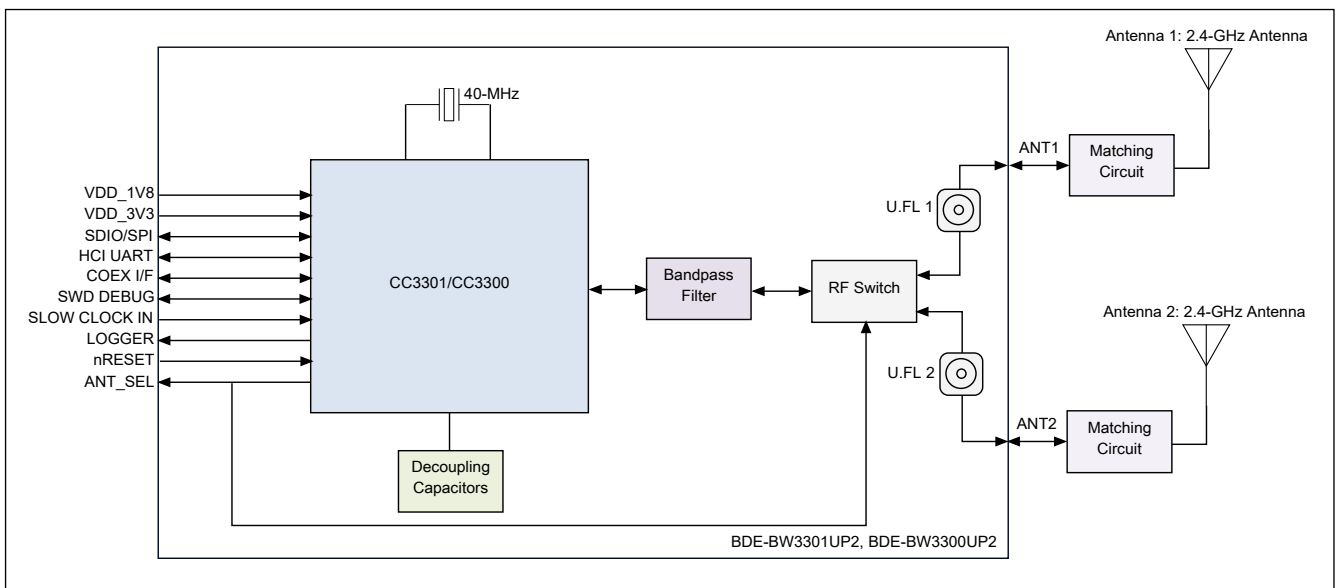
Antenna 1: 2.4-GHz Antenna

40-MHz

VDD_1V8
VDD_3V3
SDIO/SPI
HCI UART
COEX I/F
SWD DEBUG
SLOW CLOCK IN
LOGGER
nRESET
ANT_SEL

CC3301/CC3300

Bandpass Filter

RF Switch

U.FL 1

ANT1

Matching Circuit

Antenna 2: 2.4-GHz Antenna

U.FL 2

ANT2

Matching Circuit

Decoupling Capacitors

BDE-BW3301UP2, BDE-BW3300UP2